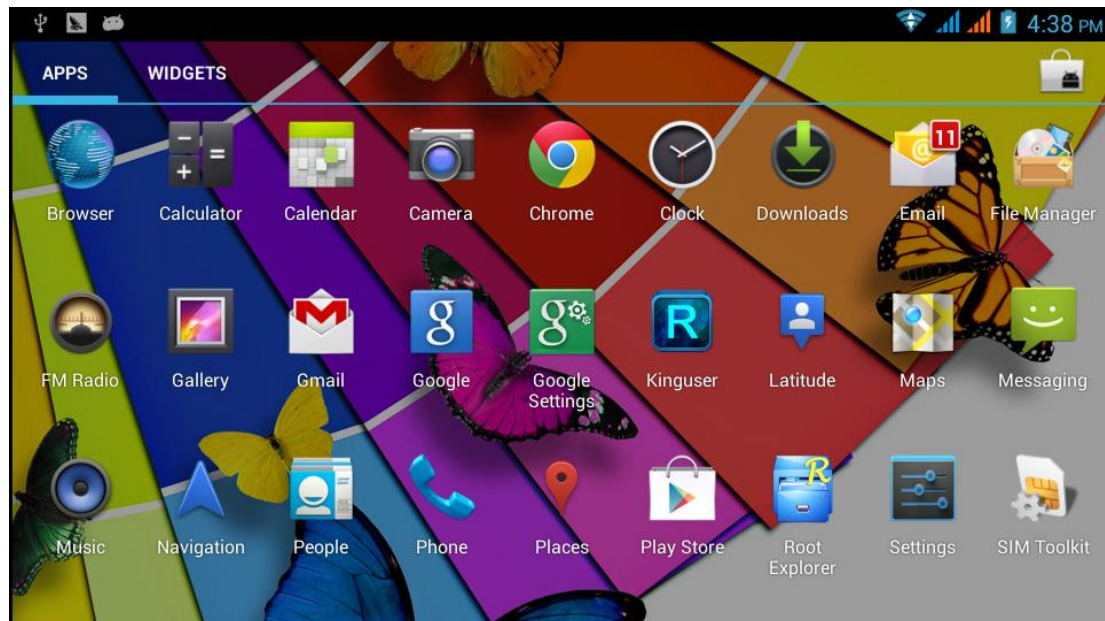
4:38 PM

APPS WIDGETS

Browser
Calculator
Calendar
Camera
Chrome
Clock
Downloads
11
Email
File Manager

FM Radio
Gallery
Gmail
Google
Google Settings
Kinguser
Latitude
Maps
Messaging

Music
Navigation
People
Phone
Places
Play Store
Root Explorer
Settings
SIM Toolkit